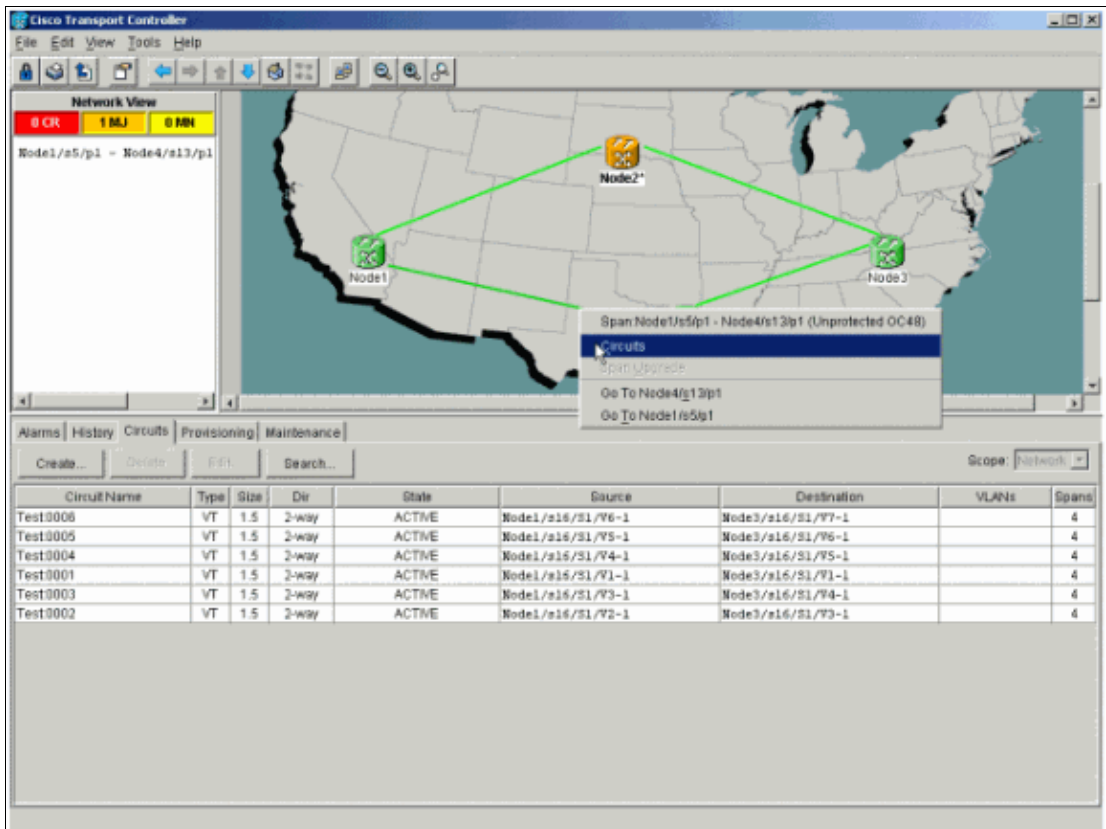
Cisco Transport Controller

File Edit View Tools Help

Network View

0 CR | 1 MJ | 0 MN

Node1/s5/p1 - Node4/s13/p1

Node2*

Node1

Node3

Span:Node1/s5/p1 - Node4/s13/p1 (Unprotected OC48)
Circuits
Span Upgrade
Go To Node4/s13/p1
Go To Node1/s5/p1

Alarms | History | Circuits | Provisioning | Maintenance

Create... | Delete | Edit... | Search...

Scope: Network

| Circuit Name | Type | Size | Dir | State | Source | Destination | VLANs | Spans |
|---|---|---|---|---|---|---|---|---|
| Test:0006 | VT | 1.5 | 2-way | ACTIVE | Node1/s16/S1/V6-1 | Node3/s16/S1/V7-1 | | 4 |
| Test:0005 | VT | 1.5 | 2-way | ACTIVE | Node1/s16/S1/V5-1 | Node3/s16/S1/V6-1 | | 4 |
| Test:0004 | VT | 1.5 | 2-way | ACTIVE | Node1/s16/S1/V4-1 | Node3/s16/S1/V5-1 | | 4 |
| Test:0001 | VT | 1.5 | 2-way | ACTIVE | Node1/s16/S1/V1-1 | Node3/s16/S1/V1-1 | | 4 |
| Test:0003 | VT | 1.5 | 2-way | ACTIVE | Node1/s16/S1/V3-1 | Node3/s16/S1/V4-1 | | 4 |
| Test:0002 | VT | 1.5 | 2-way | ACTIVE | Node1/s16/S1/V2-1 | Node3/s16/S1/V3-1 | | 4 |